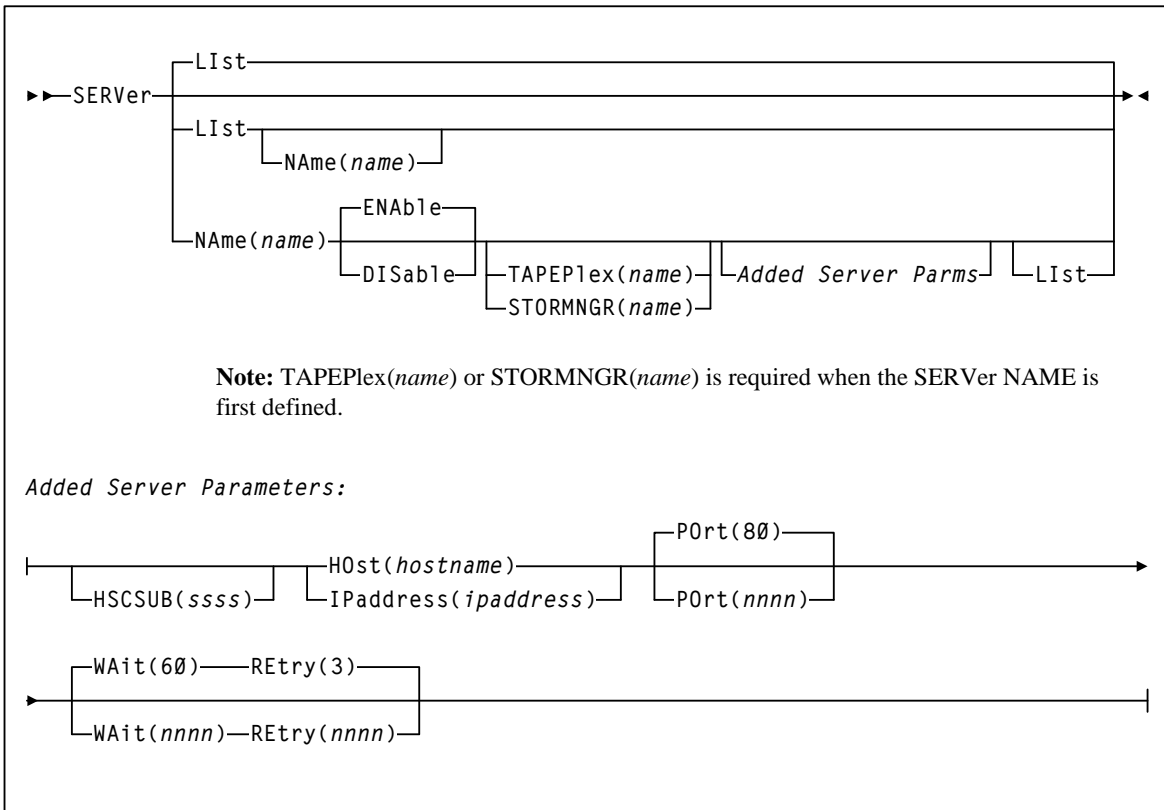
SERVer
LIst
LIst
NAme(*name*)
NAme(*name*)
ENAble
DISable
TAPEPlex(*name*)
STORMNGR(*name*)
*Added Server Parms*
LIst

**Note:** TAPEPlex(*name*) or STORMNGR(*name*) is required when the SERVer NAME is first defined.

*Added Server Parameters:*

HSCSUB(*ssss*)
HOst(*hostname*)
IPaddress(*ipaddress*)
POrt(8Ø)
POrt(*nnnn*)

WAit(6Ø)
REtry(3)
WAit(*nnnn*)
REtry(*nnnn*)